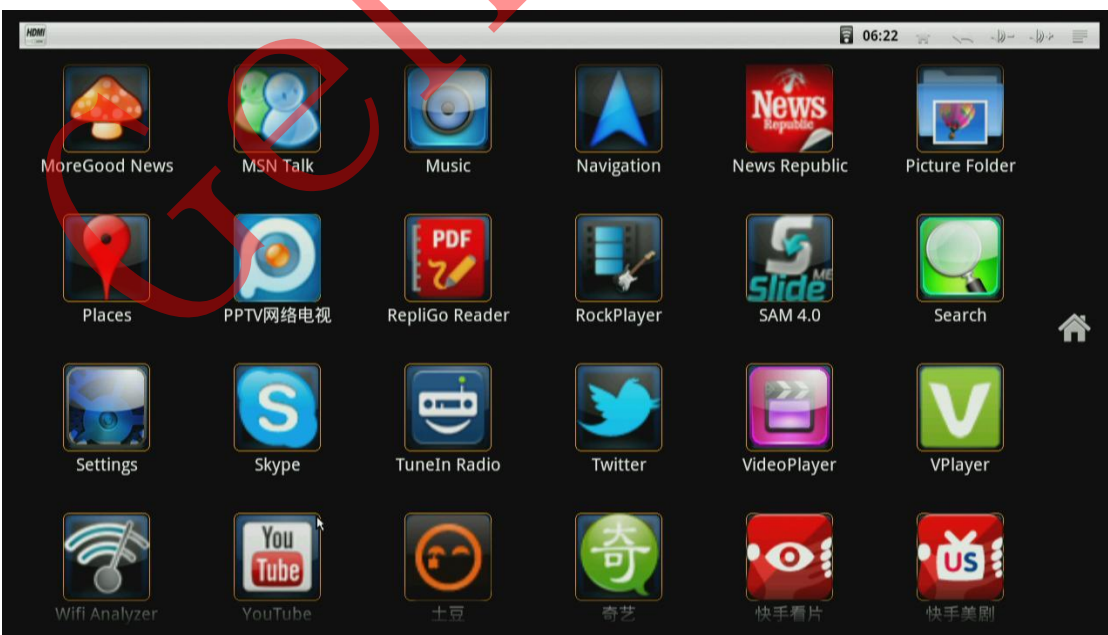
HDMI

06:22

News Republic

MoreGood News
MSN Talk
Music
Navigation
News Republic
Picture Folder

PDF

Slide ME

Places
PPTV网络电视
RepliGo Reader
RockPlayer
SAM 4.0
Search

Settings
Skype
TuneIn Radio
Twitter
VideoPlayer
VPlayer

You Tube

奇

US

Wifi Analyzer
YouTube
土豆
奇艺
快手看片
快手美剧